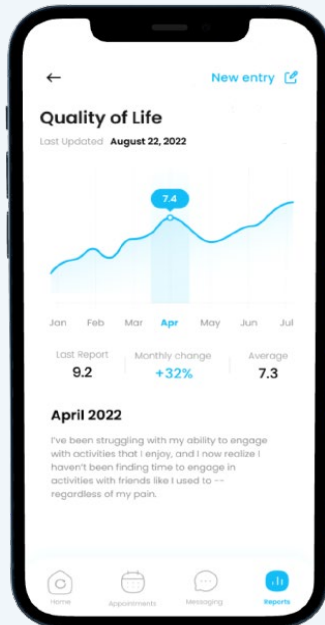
←

New entry

Quality of Life

Last Updated August 22, 2022

7.4

Jan Feb Mar Apr May Jun Jul

Last Report 9.2

Monthly change +32%

Average 7.3

April 2022

I've been struggling with my ability to engage with activities that I enjoy, and I now realize I haven't been finding time to engage in activities with friends like I used to -- regardless of my pain.

Home Appointments Messaging Reports